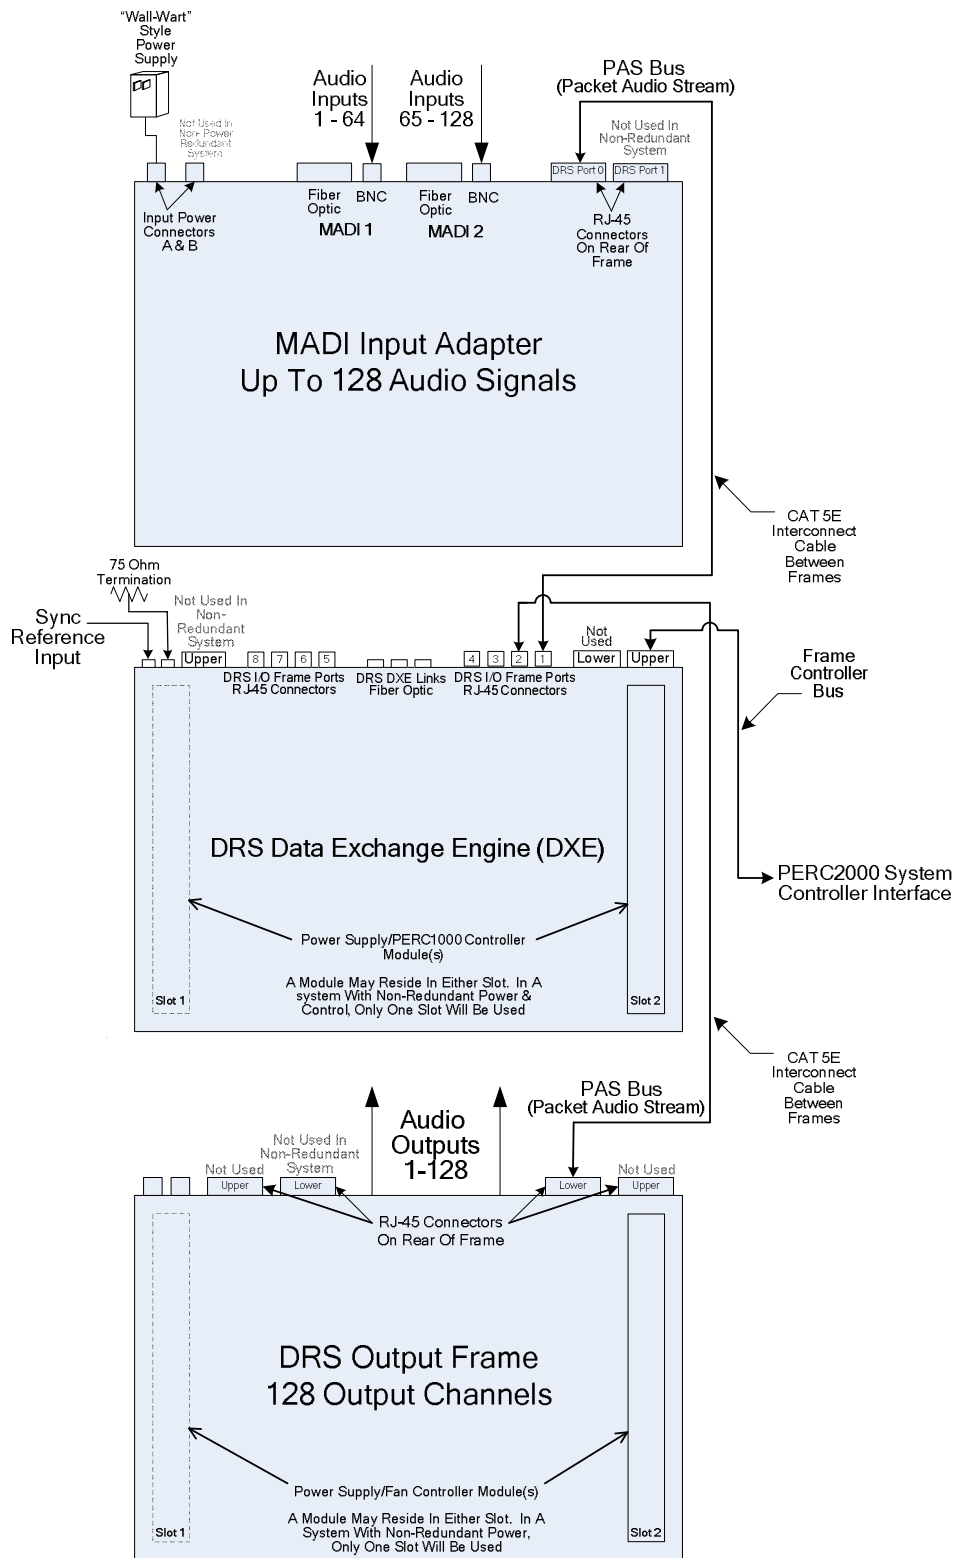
"Wall-Wart" Style Power Supply

Not Used In Non-Power Redundant System

Input Power Connectors A & B

Audio Inputs 1 - 64

Audio Inputs 65 - 128

Fiber Optic

BNC

MADI 1

Fiber Optic

BNC

MADI 2

PAS Bus (Packet Audio Stream)

Not Used In Non-Redundant System

DRS Port 0

DRS Port 1

RJ-45 Connectors On Rear Of Frame

MADI Input Adapter
Up To 128 Audio Signals

CAT 5E Interconnect Cable Between Frames

75 Ohm Termination

Sync Reference Input

Not Used In Non-Redundant System

Upper

8 7 6 5

DRS I/O Frame Ports RJ-45 Connectors

DRS DXE Links Fiber Optic

4 3 2 1

DRS I/O Frame Ports RJ-45 Connectors

Not Used

Lower

Upper

Frame Controller Bus

DRS Data Exchange Engine (DXE)

PERC2000 System Controller Interface

Power Supply/PERC1000 Controller Module(s)

A Module May Reside In Either Slot. In A system With Non-Redundant Power & Control, Only One Slot Will Be Used

Slot 1

Slot 2

CAT 5E Interconnect Cable Between Frames

Audio Outputs 1-128

PAS Bus (Packet Audio Stream)

Not Used In Non-Redundant System

Not Used

Upper

Lower

Lower

Not Used

Upper

RJ-45 Connectors On Rear Of Frame

DRS Output Frame
128 Output Channels

Power Supply/Fan Controller Module(s)

A Module May Reside In Either Slot. In A System With Non-Redundant Power, Only One Slot Will Be Used

Slot 1

Slot 2